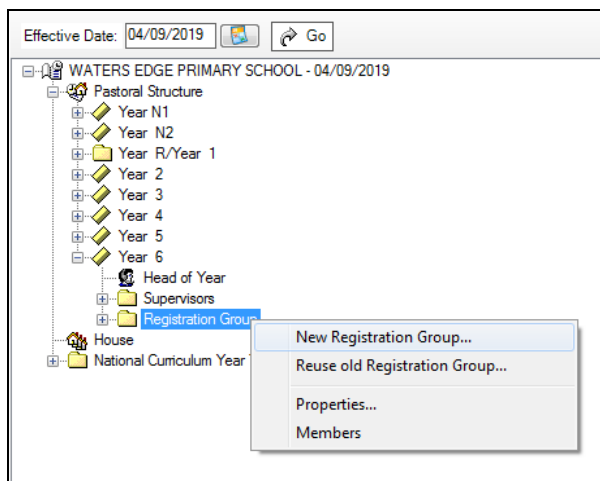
Effective Date: 04/09/2019 Go

WATERS EDGE PRIMARY SCHOOL - 04/09/2019
Pastoral Structure
Year N1
Year N2
Year R/Year 1
Year 2
Year 3
Year 4
Year 5
Year 6
Head of Year
Supervisors
Registration Group
House
National Curriculum Year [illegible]

New Registration Group...
Reuse old Registration Group...
Properties...
Members